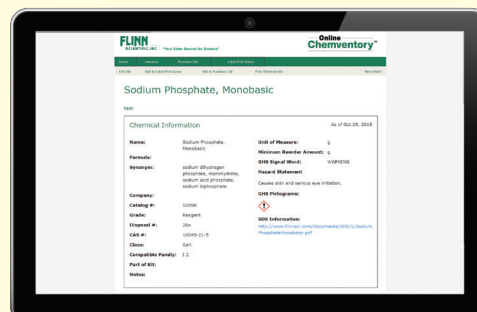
FLINN SCIENTIFIC, INC. "Your Safer Source for Science"

Online Chemventory™

Home Inventory Purchase List Label Print Queue

Edit Info Add to Label Print Queue Add to Purchase List Print Chemical Info Need Help?

Sodium Phosphate, Monobasic

test

Chemical Information

As of Oct 29, 2015

Name: Sodium Phosphate, Monobasic

Formula:

Synonyms: sodium dihydrogen phosphate, monohydrate, sodium acid phosphate, sodium biphosphate

Company:

Catalog #: S0098

Grade: Reagent

Disposal #: 26a

CAS #: 10049-21-5

Class: Salt

Compatible Family: 12

Part of Kit:

Notes:

Unit of Measure: g

Minimum Reorder Amount: g

GHS Signal Word: WARNING

Hazard Statement

Causes skin and serious eye irritation.

GHS Pictograms:

SDS Information:
http://www.flinnsci.com/Documents/SDS/S/Sodium PhosphateMonobasic.pdf